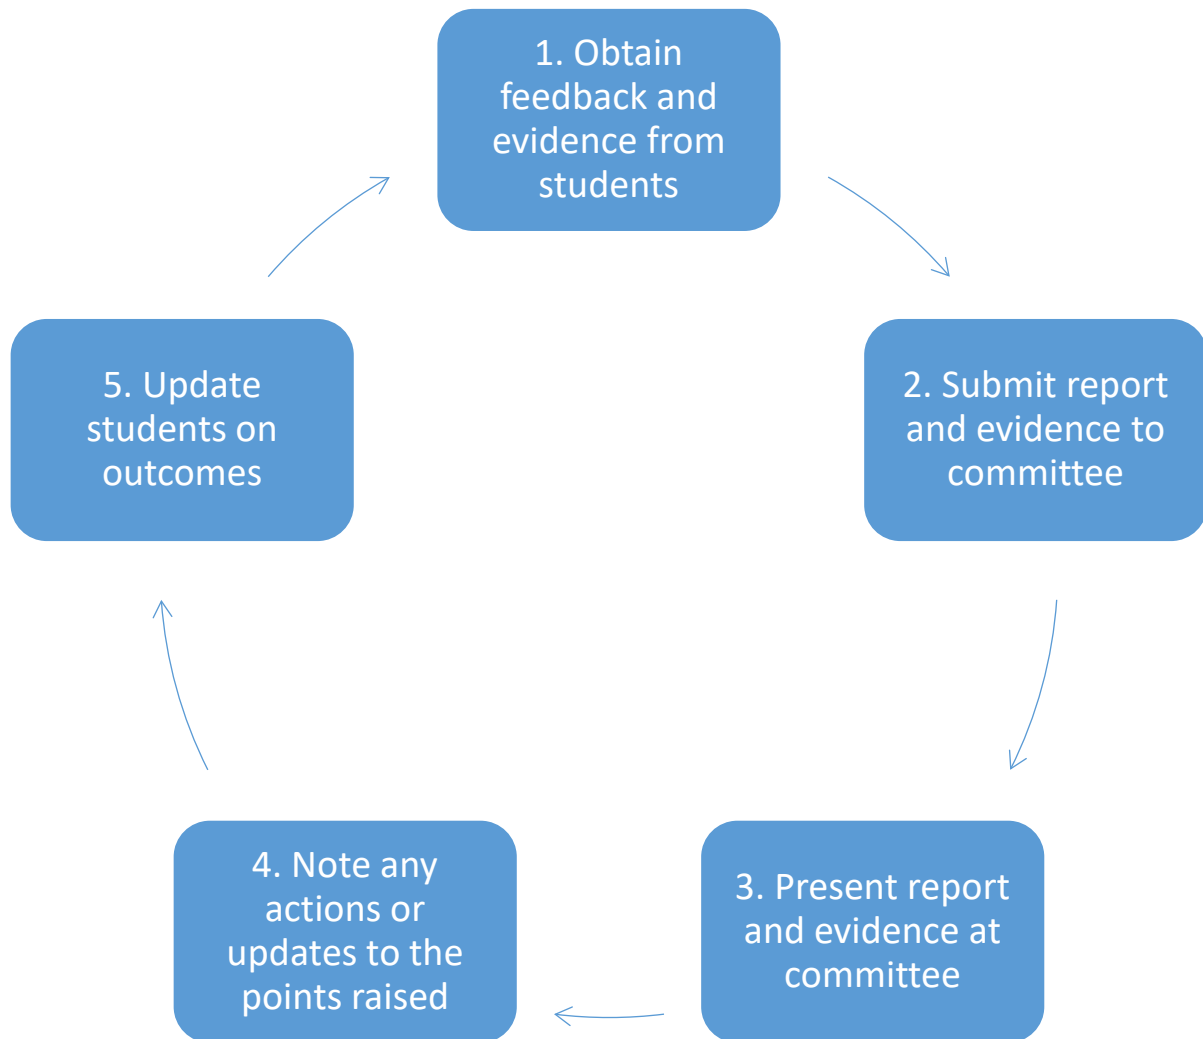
1. Obtain feedback and evidence from students

2. Submit report and evidence to committee

3. Present report and evidence at committee

4. Note any actions or updates to the points raised

5. Update students on outcomes